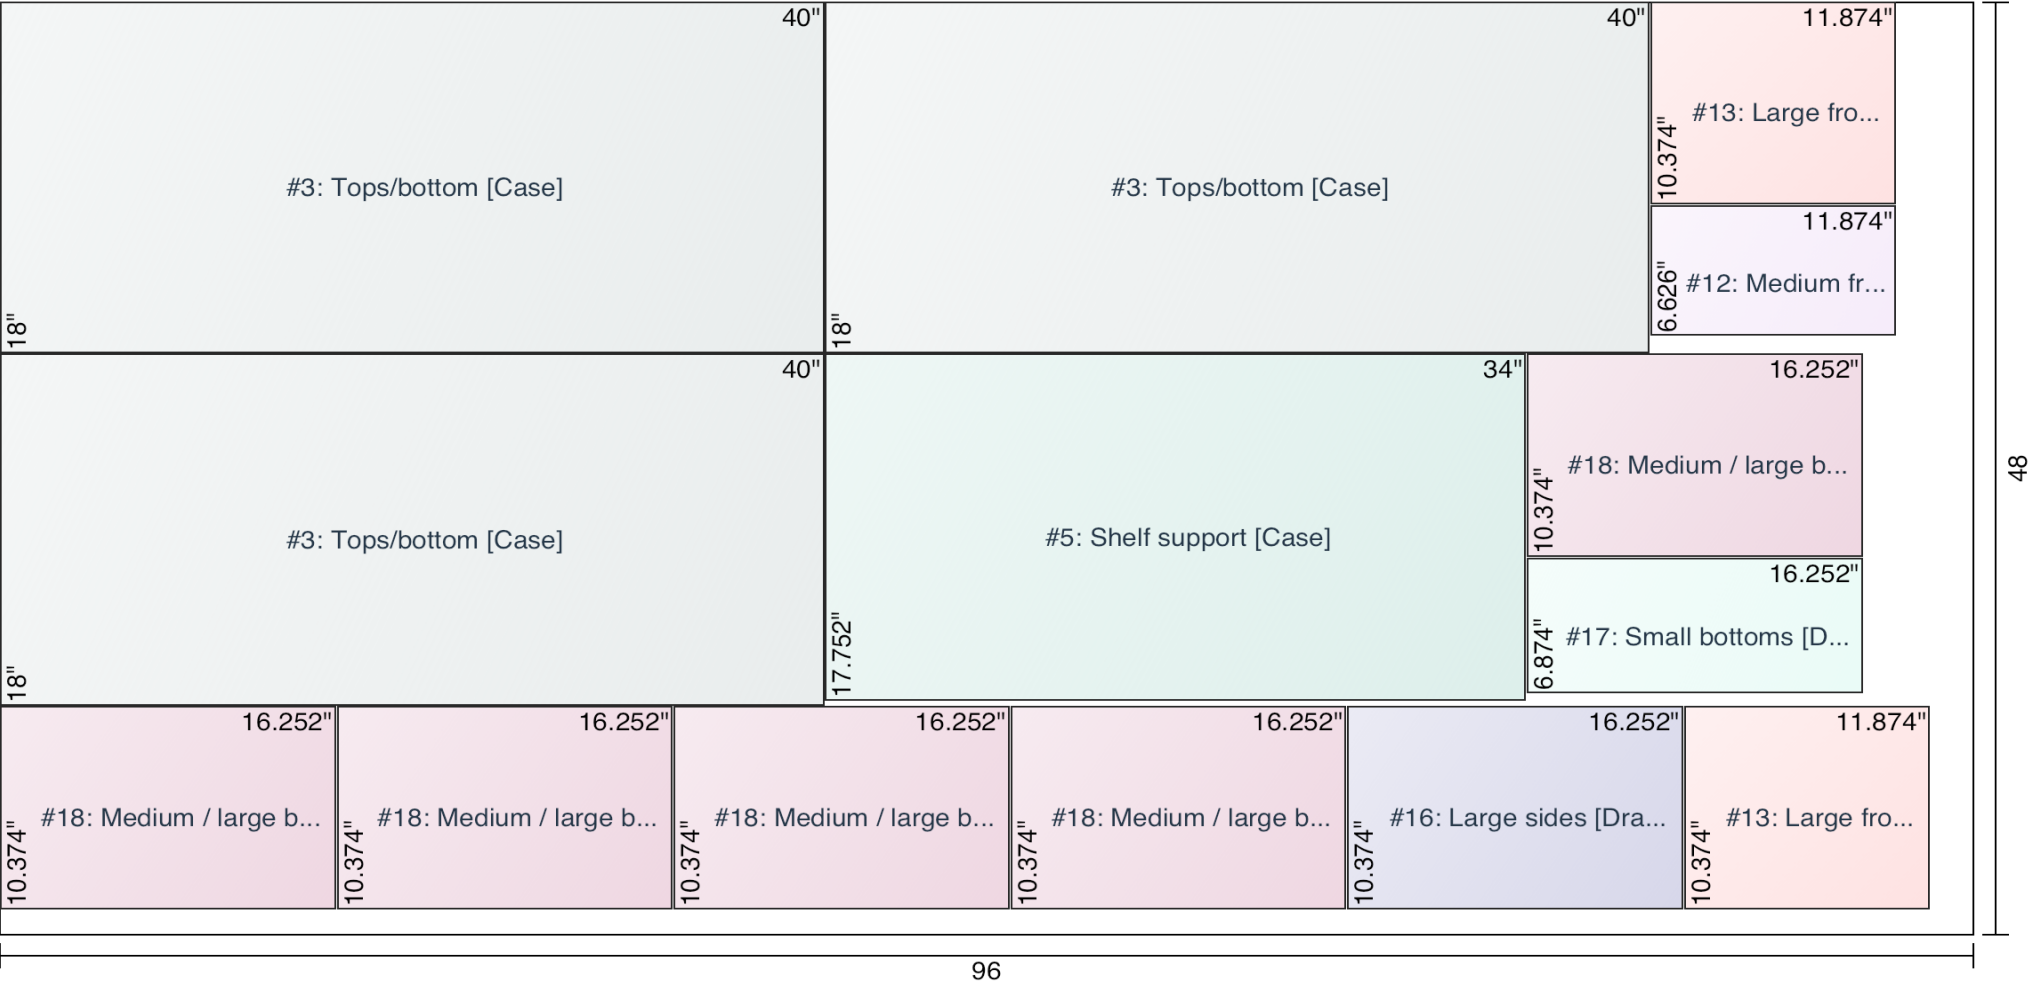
40"
#3: Tops/bottom [Case]
18"

40"
#3: Tops/bottom [Case]
18"

11.874"
#13: Large fro...
10.374"

11.874"
#12: Medium fr...
6.626"

40"
#3: Tops/bottom [Case]
18"

34"
#5: Shelf support [Case]
17.752"

16.252"
#18: Medium / large b...
10.374"

16.252"
#17: Small bottoms [D...
6.874"

48

16.252"
#18: Medium / large b...
10.374"

16.252"
#18: Medium / large b...
10.374"

16.252"
#18: Medium / large b...
10.374"

16.252"
#18: Medium / large b...
10.374"

16.252"
#16: Large sides [Dra...
10.374"

11.874"
#13: Large fro...
10.374"

96